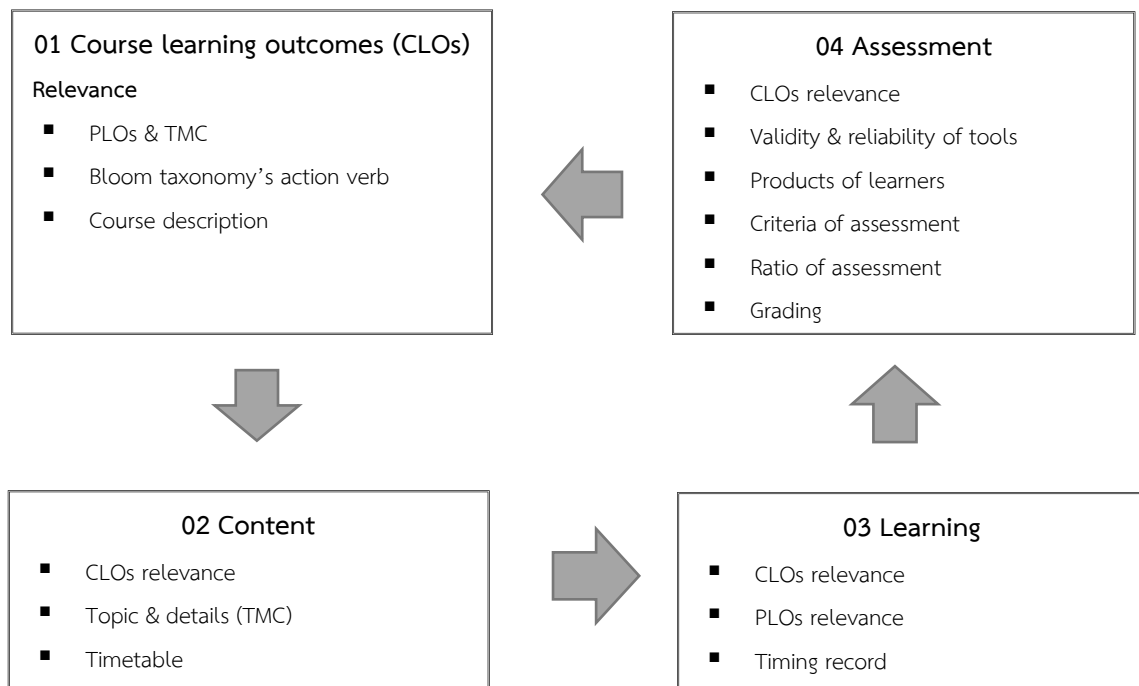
01 Course learning outcomes (CLOs)

Relevance

- PLOs & TMC
- Bloom taxonomy's action verb
- Course description

04 Assessment

- CLOs relevance
- Validity & reliability of tools
- Products of learners
- Criteria of assessment
- Ratio of assessment
- Grading

02 Content

- CLOs relevance
- Topic & details (TMC)
- Timetable

03 Learning

- CLOs relevance
- PLOs relevance
- Timing record